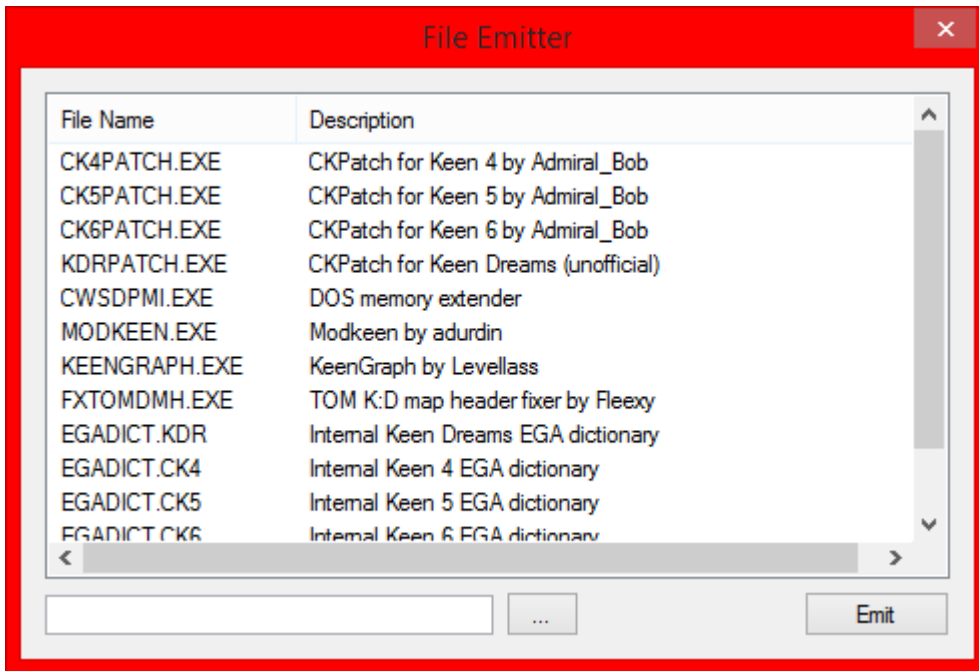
File Emitter

✕

| File Name | Description |
|---|---|
| CK4PATCH.EXE | CKPatch for Keen 4 by Admiral_Bob |
| CK5PATCH.EXE | CKPatch for Keen 5 by Admiral_Bob |
| CK6PATCH.EXE | CKPatch for Keen 6 by Admiral_Bob |
| KDRPATCH.EXE | CKPatch for Keen Dreams (unofficial) |
| CWSDPMI.EXE | DOS memory extender |
| MODKEEN.EXE | Modkeen by adurdin |
| KEENGRAPH.EXE | KeenGraph by Levellass |
| FXTOMDMH.EXE | TOM K:D map header fixer by Fleexy |
| EGADICT.KDR | Internal Keen Dreams EGA dictionary |
| EGADICT.CK4 | Internal Keen 4 EGA dictionary |
| EGADICT.CK5 | Internal Keen 5 EGA dictionary |
| EGADICT.CK6 | Internal Keen 6 EGA dictionary |

...

Emit